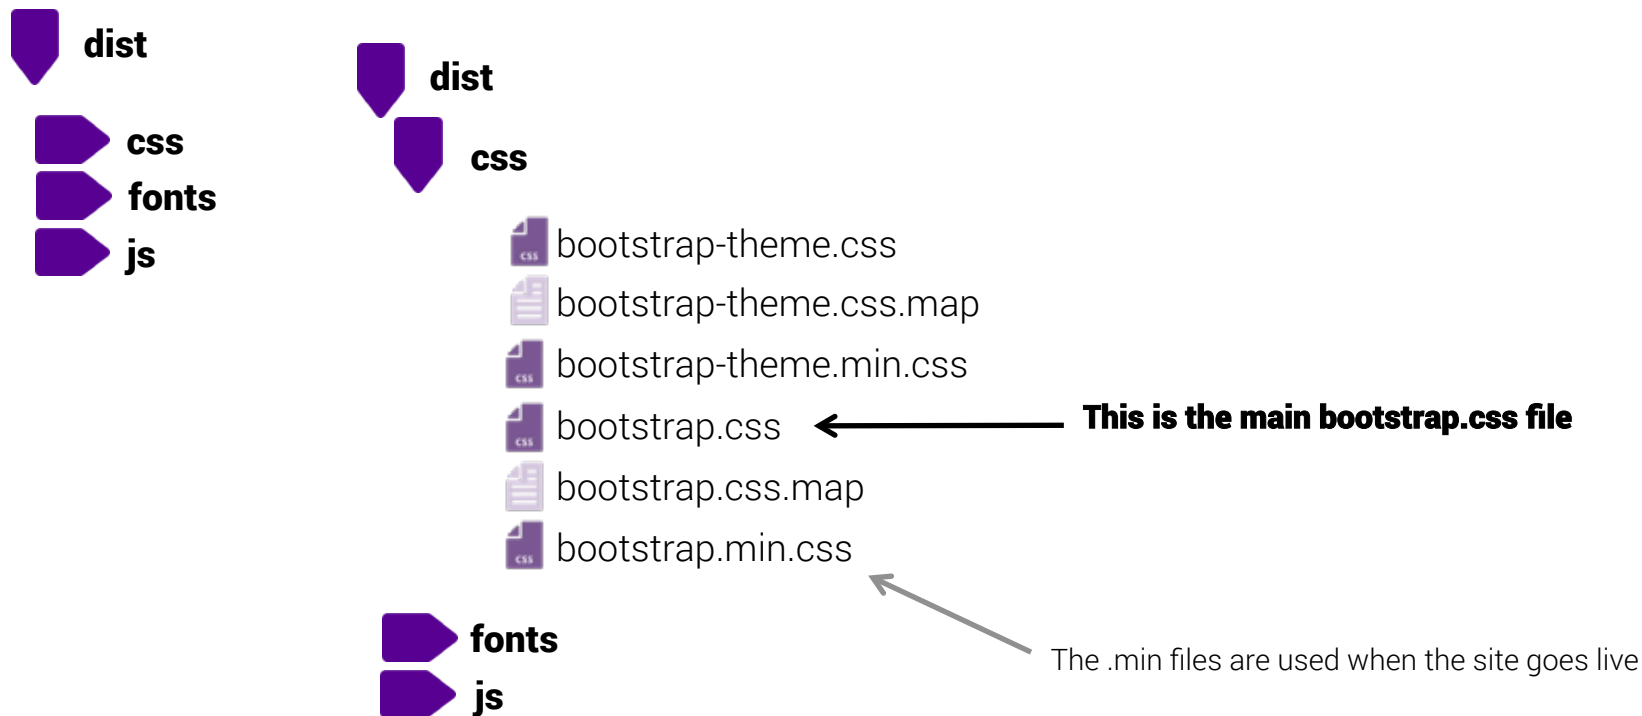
dist

css
fonts
js

dist

css

css bootstrap-theme.css

bootstrap-theme.css.map

css bootstrap-theme.min.css

css bootstrap.css

This is the main bootstrap.css file

bootstrap.css.map

css bootstrap.min.css

fonts
js

The .min files are used when the site goes live